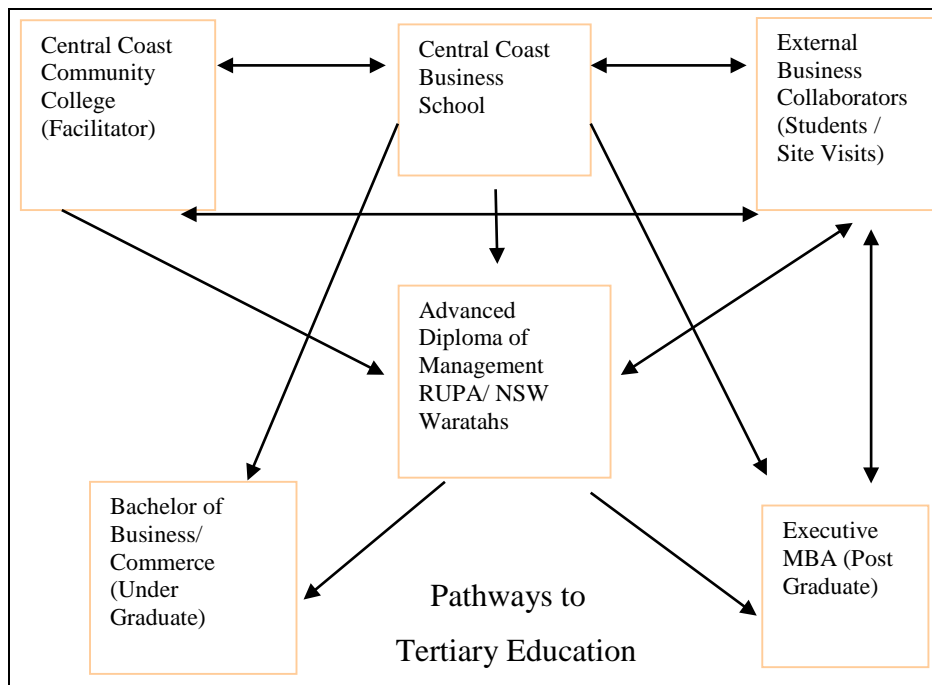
Central Coast Community College (Facilitator)

Central Coast Business School

External Business Collaborators (Students / Site Visits)

Advanced Diploma of Management RUPA/ NSW Waratahs

Bachelor of Business/ Commerce (Under Graduate)

Executive MBA (Post Graduate)

Pathways to Tertiary Education